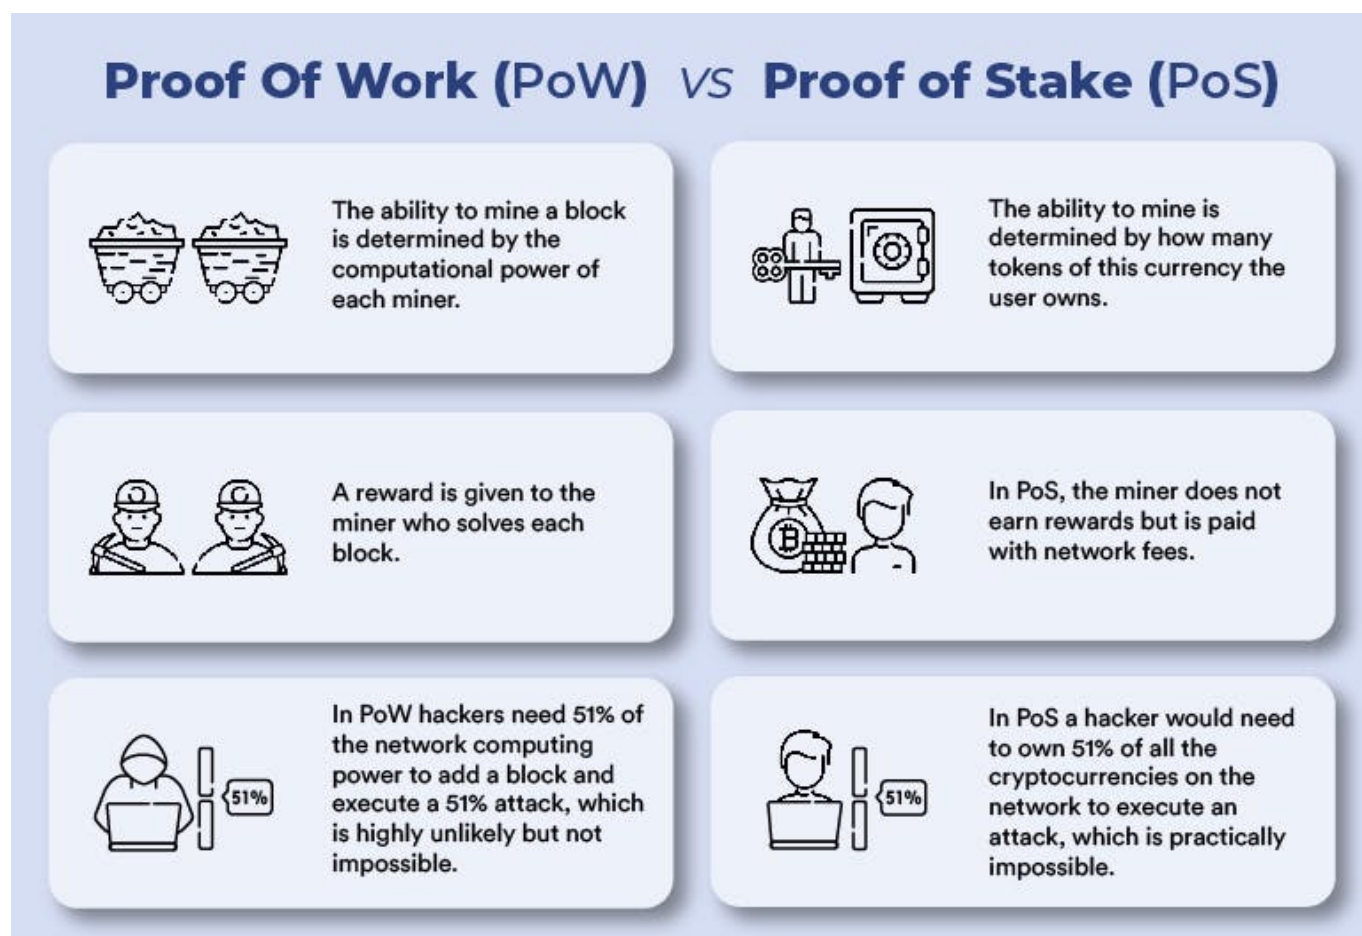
Proof Of Work (PoW) vs Proof of Stake (PoS)

The ability to mine a block is determined by the computational power of each miner.

The ability to mine is determined by how many tokens of this currency the user owns.

A reward is given to the miner who solves each block.

In PoS, the miner does not earn rewards but is paid with network fees.

51%

In PoW hackers need 51% of the network computing power to add a block and execute a 51% attack, which is highly unlikely but not impossible.

51%

In PoS a hacker would need to own 51% of all the cryptocurrencies on the network to execute an attack, which is practically impossible.